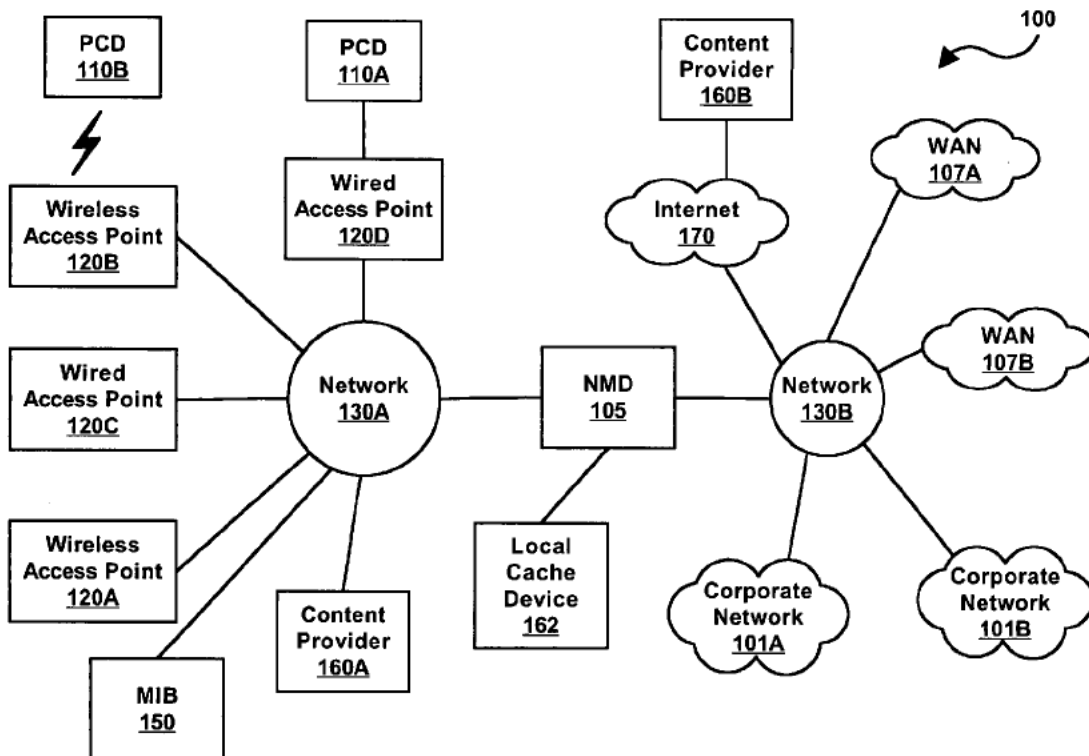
PCD
110B

PCD
110A

Content Provider
160B

100

WAN
107A

Wireless Access Point
120B

Wired Access Point
120D

Internet
170

WAN
107B

Wired Access Point
120C

Network
130A

NMD
105

Network
130B

Wireless Access Point
120A

Local Cache Device
162

Content Provider
160A

Corporate Network
101A

Corporate Network
101B

MIB
150